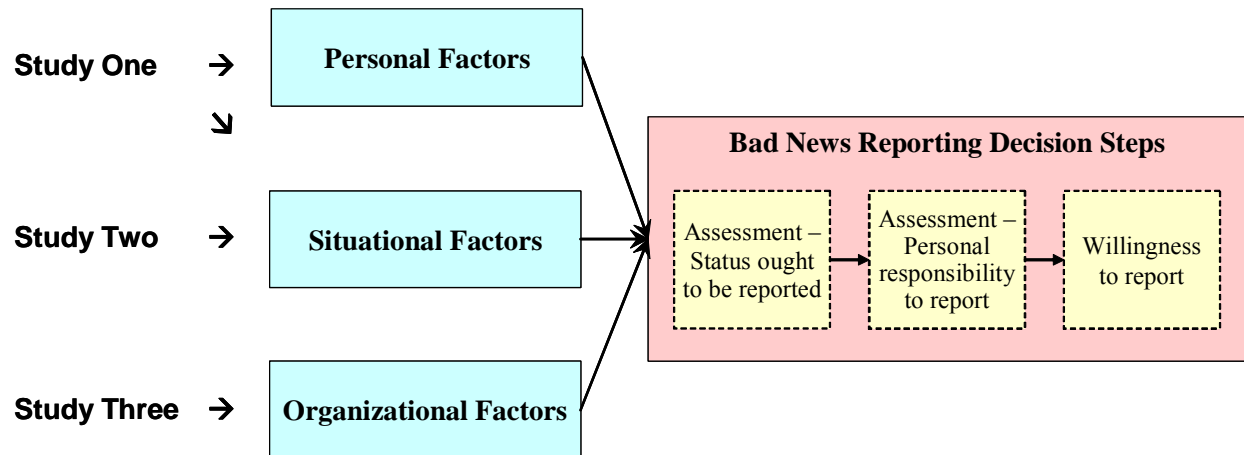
Study One →

Study Two →

Study Three →

Personal Factors

Situational Factors

Organizational Factors

Bad News Reporting Decision Steps

Assessment – Status ought to be reported

Assessment – Personal responsibility to report

Willingness to report